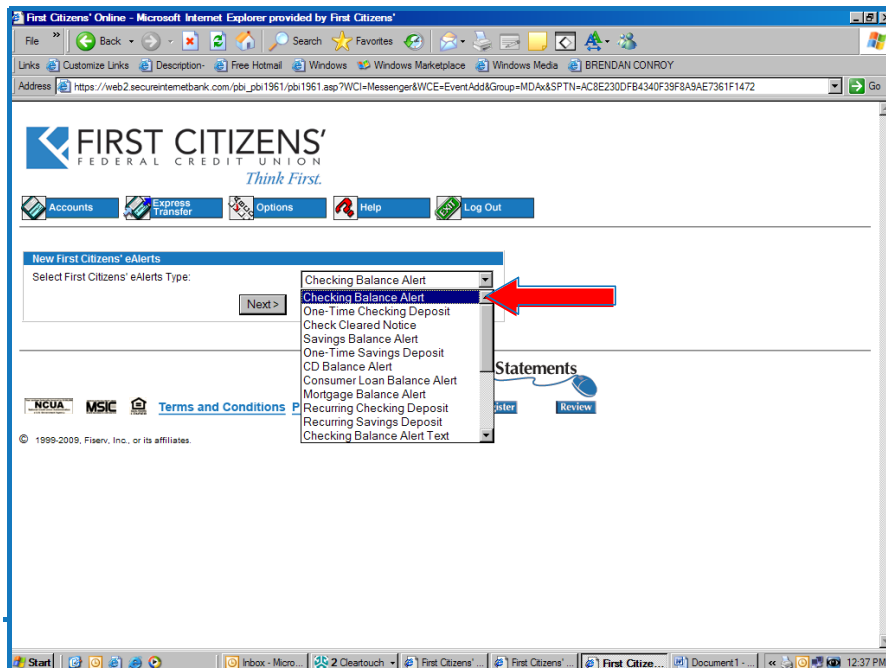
First Citizens' Online - Microsoft Internet Explorer provided by First Citizens'

File » Back Search Favorites

Links Customize Links Description- Free Hotmail Windows Windows Marketplace Windows Media BRENDAN CONROY

Address https://web2.secureinternetbank.com/pbi_pbi1961/pbi1961.asp?WCI=Messenger&WCE=EventAdd&Group=MDAx&SPTN=AC8E230DFB4340F39F8A9AE7361F1472 Go

FIRST CITIZENS'
FEDERAL CREDIT UNION
Think First.

Accounts Express Transfer Options Help Log Out

New First Citizens' eAlerts
Select First Citizens' eAlerts Type: Checking Balance Alert

Next >

Checking Balance Alert
One-Time Checking Deposit
Check Cleared Notice
Savings Balance Alert
One-Time Savings Deposit
CD Balance Alert
Consumer Loan Balance Alert
Mortgage Balance Alert
Recurring Checking Deposit
Recurring Savings Deposit
Checking Balance Alert Text

Statements

NCUA MSIC Terms and Conditions P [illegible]gister Review

© 1999-2009, Fiserv, Inc., or its affiliates.

Start Inbox - Micro... 2 Cleartouch First Citizens' ... First Citizens' ... First Citize... Document1 - ... 12:37 PM